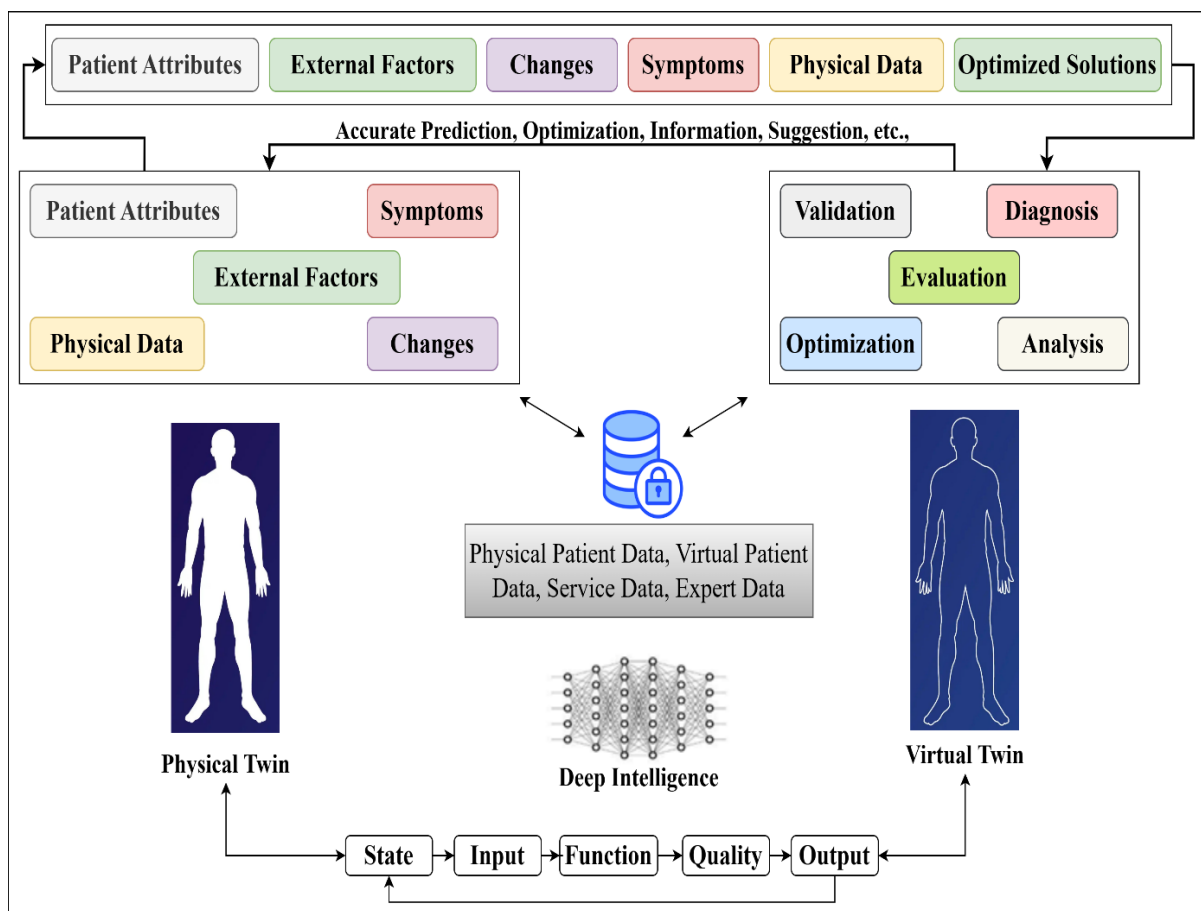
Patient Attributes External Factors Changes Symptoms Physical Data Optimized Solutions

Accurate Prediction, Optimization, Information, Suggestion, etc.,

Patient Attributes
Symptoms
External Factors
Physical Data
Changes

Validation
Diagnosis
Evaluation
Optimization
Analysis

Physical Patient Data, Virtual Patient Data, Service Data, Expert Data

Physical Twin

Deep Intelligence

Virtual Twin

State Input Function Quality Output